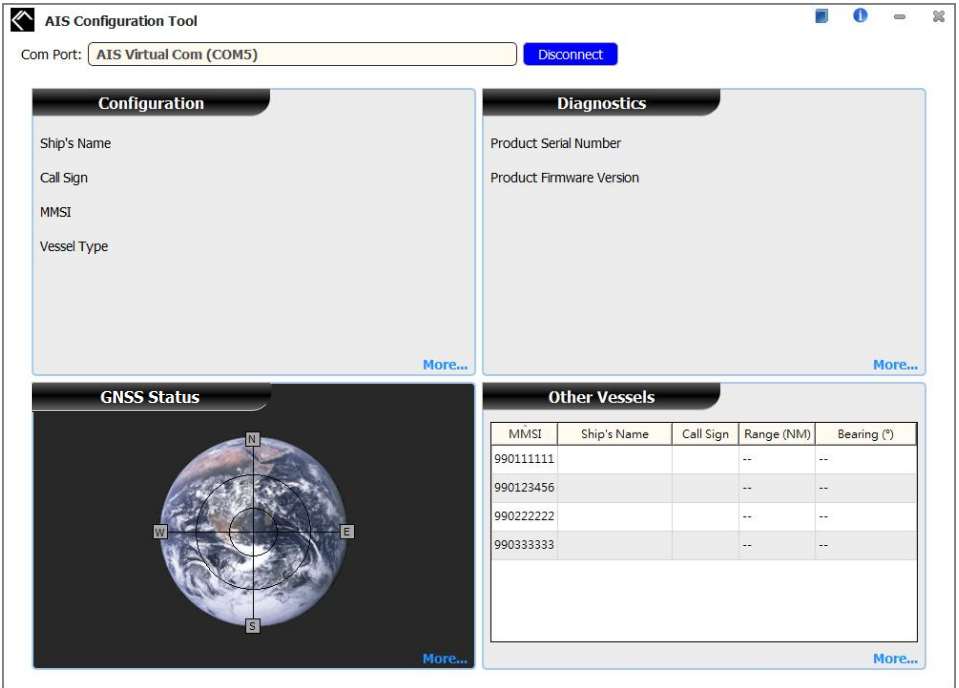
AIS Configuration Tool

Com Port: AIS Virtual Com (COM5) Disconnect

Configuration

Ship's Name

Call Sign

MMSI

Vessel Type

More...

Diagnostics

Product Serial Number

Product Firmware Version

More...

GNSS Status

N

W

E

S

More...

Other Vessels

| MMSI | Ship's Name | Call Sign | Range (NM) | Bearing (°) |
|---|---|---|---|---|
| 990111111 | | | -- | -- |
| 990123456 | | | -- | -- |
| 990222222 | | | -- | -- |
| 990333333 | | | -- | -- |

More...